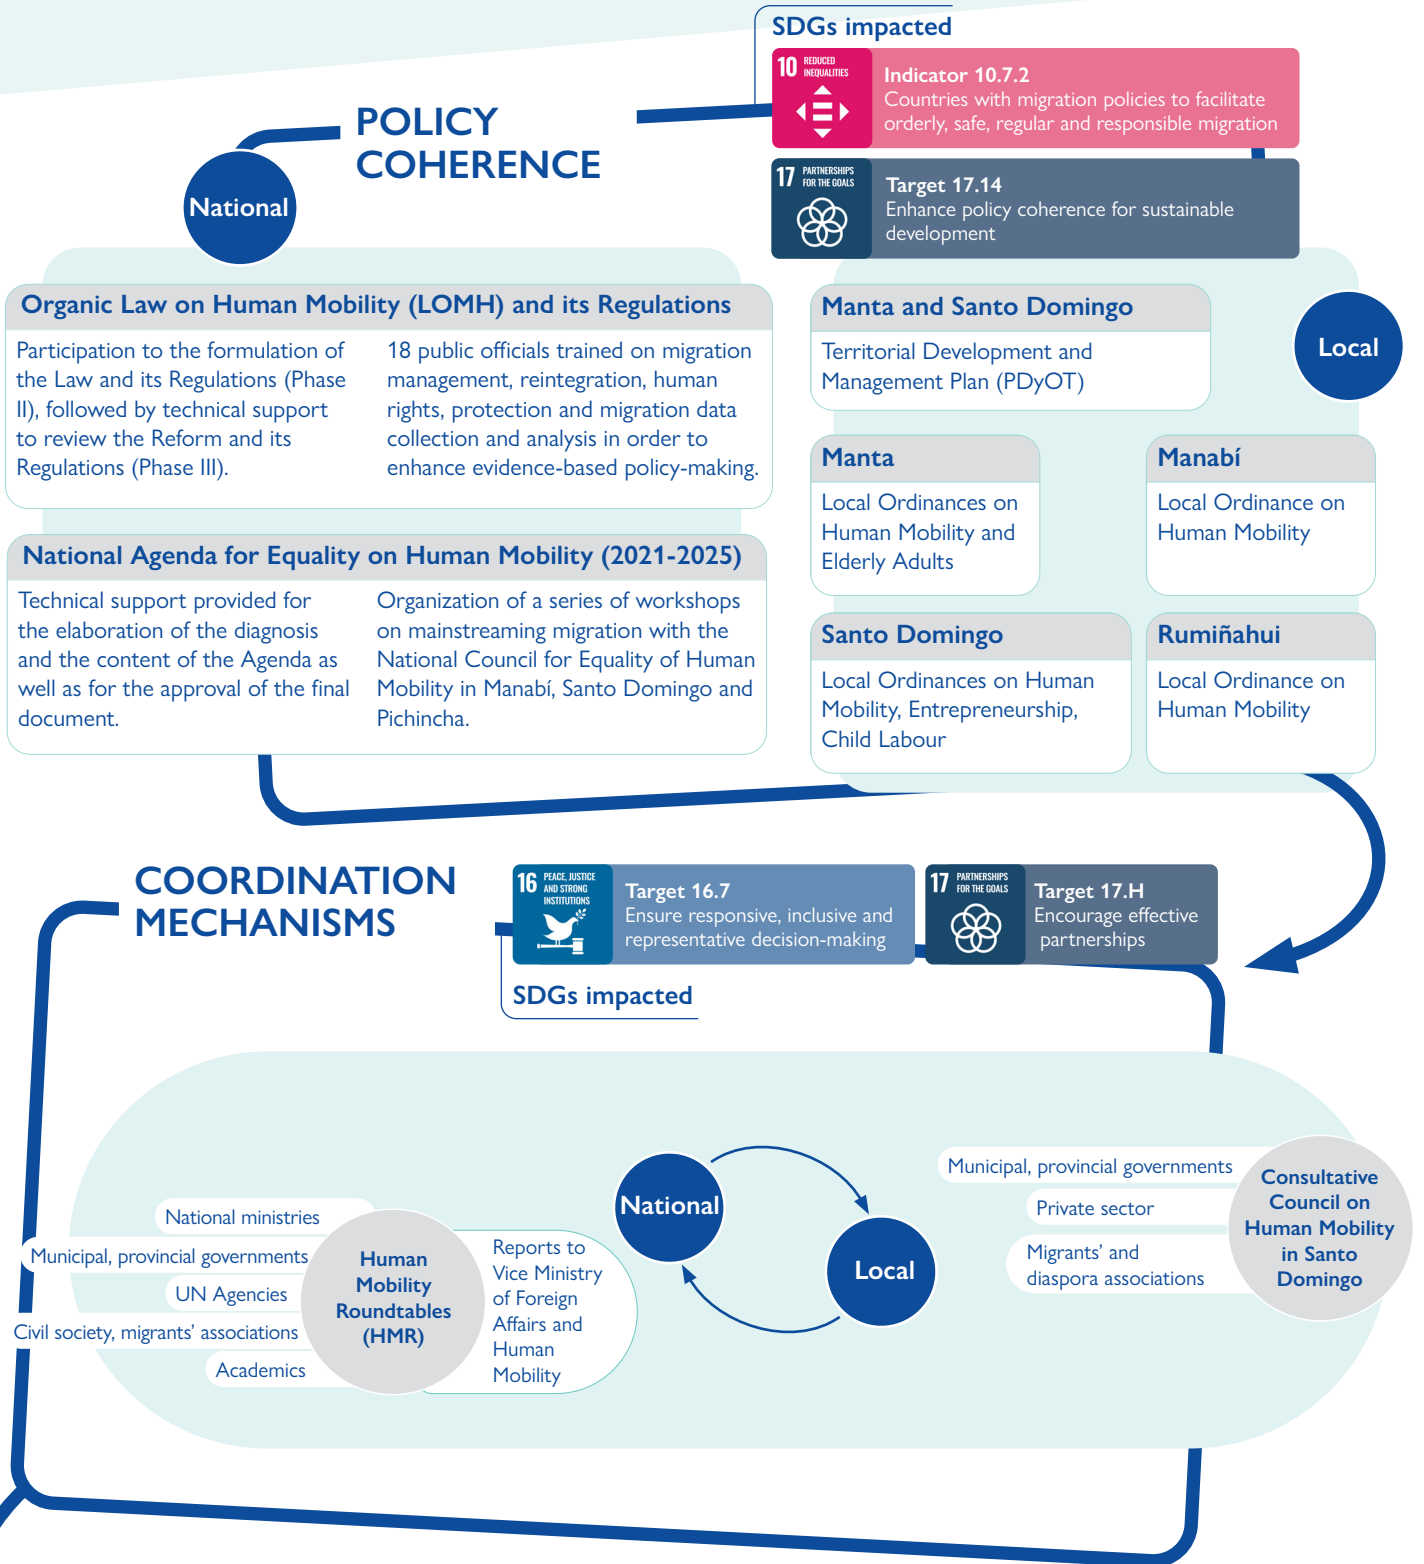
SDGs impacted

10 REDUCED INEQUALITIES

Indicator 10.7.2
Countries with migration policies to facilitate orderly, safe, regular and responsible migration

17 PARTNERSHIPS FOR THE GOALS

Target 17.14
Enhance policy coherence for sustainable development

POLICY COHERENCE

National

Organic Law on Human Mobility (LOMH) and its Regulations

Participation to the formulation of the Law and its Regulations (Phase II), followed by technical support to review the Reform and its Regulations (Phase III).

18 public officials trained on migration management, reintegration, human rights, protection and migration data collection and analysis in order to enhance evidence-based policy-making.

National Agenda for Equality on Human Mobility (2021-2025)

Technical support provided for the elaboration of the diagnosis and the content of the Agenda as well as for the approval of the final document.

Organization of a series of workshops on mainstreaming migration with the National Council for Equality of Human Mobility in Manabí, Santo Domingo and Pichincha.

Manta and Santo Domingo

Territorial Development and Management Plan (PDyOT)

Local

Manta

Local Ordinances on Human Mobility and Elderly Adults

Manabí

Local Ordinance on Human Mobility

Santo Domingo

Local Ordinances on Human Mobility, Entrepreneurship, Child Labour

Rumiñahui

Local Ordinance on Human Mobility

COORDINATION MECHANISMS

16 PEACE, JUSTICE AND STRONG INSTITUTIONS

Target 16.7
Ensure responsive, inclusive and representative decision-making

17 PARTNERSHIPS FOR THE GOALS

Target 17.H
Encourage effective partnerships

SDGs impacted

National ministries
Municipal, provincial governments
UN Agencies
Civil society, migrants' associations
Academics

Human Mobility Roundtables (HMR)

Reports to Vice Ministry of Foreign Affairs and Human Mobility

National

Local

Municipal, provincial governments
Private sector
Migrants' and diaspora associations

Consultative Council on Human Mobility in Santo Domingo